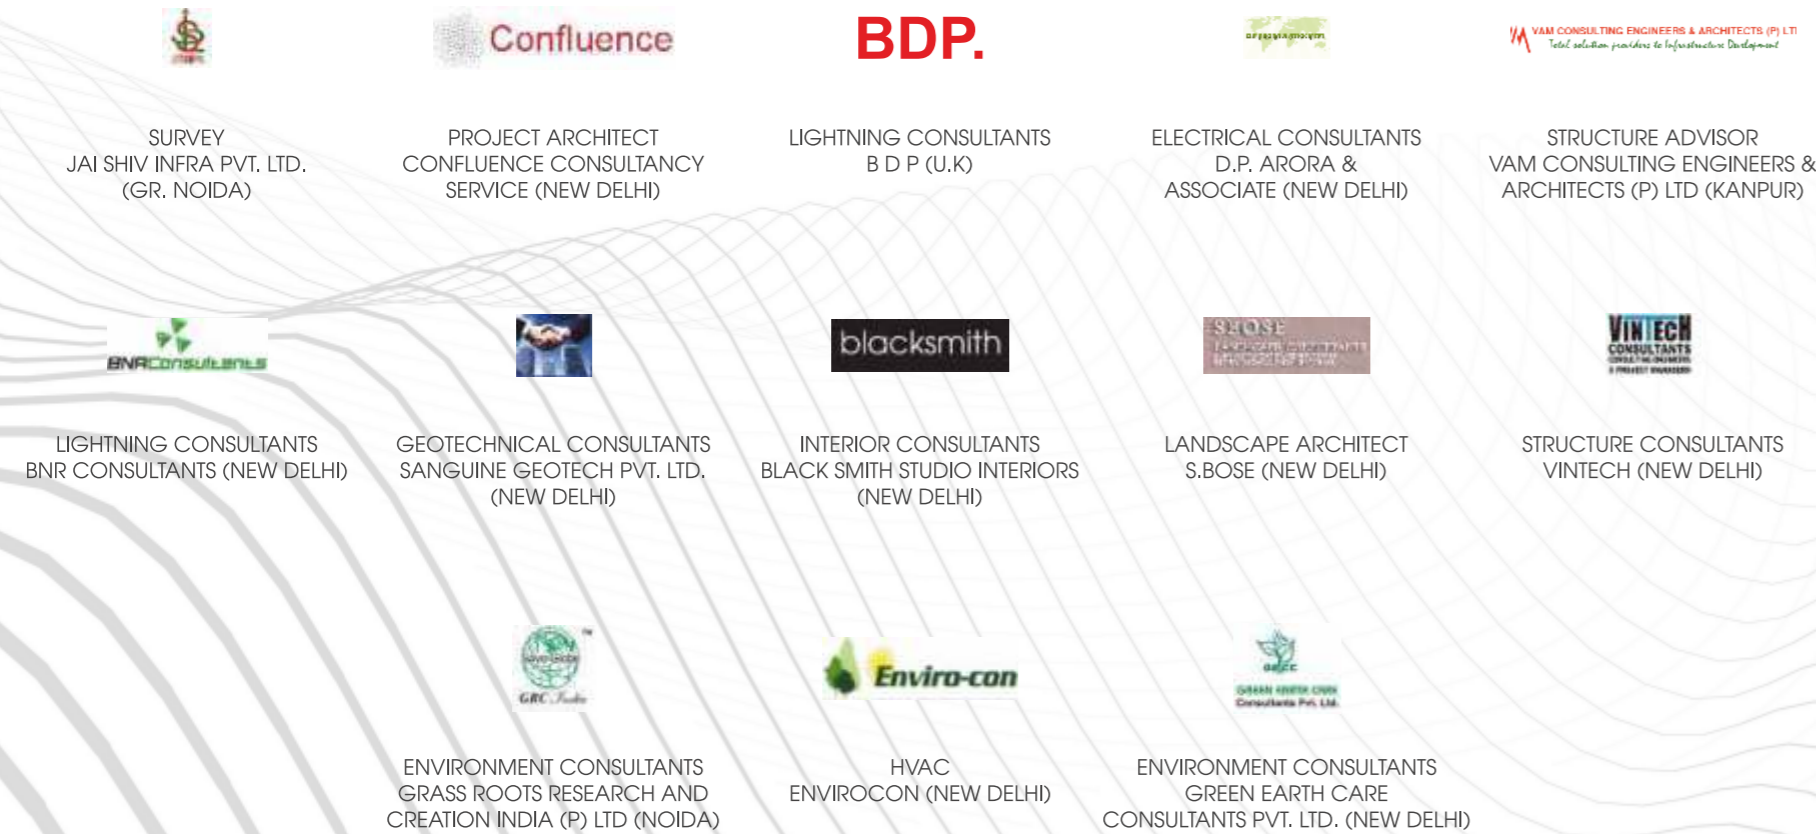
Confluence

BDP.

VAM CONSULTING ENGINEERS & ARCHITECTS (P) LTD
Total solution providers to Infrastructure Development

SURVEY
JAI SHIV INFRA PVT. LTD.
(GR. NOIDA)

PROJECT ARCHITECT
CONFLUENCE CONSULTANCY
SERVICE (NEW DELHI)

LIGHTNING CONSULTANTS
B D P (U.K)

ELECTRICAL CONSULTANTS
D.P. ARORA &
ASSOCIATE (NEW DELHI)

STRUCTURE ADVISOR
VAM CONSULTING ENGINEERS &
ARCHITECTS (P) LTD (KANPUR)

BNRConsultants

blacksmith

S.BOSE

VINTECH
CONSULTANTS

LIGHTNING CONSULTANTS
BNR CONSULTANTS (NEW DELHI)

GEOTECHNICAL CONSULTANTS
SANGUINE GEOTECH PVT. LTD.
(NEW DELHI)

INTERIOR CONSULTANTS
BLACK SMITH STUDIO INTERIORS
(NEW DELHI)

LANDSCAPE ARCHITECT
S.BOSE (NEW DELHI)

STRUCTURE CONSULTANTS
VINTECH (NEW DELHI)

GRC India

Enviro-con

GECC
GREEN EARTH CARE
Consultants Pvt. Ltd.

ENVIRONMENT CONSULTANTS
GRASS ROOTS RESEARCH AND
CREATION INDIA (P) LTD (NOIDA)

HVAC
ENVIROCON (NEW DELHI)

ENVIRONMENT CONSULTANTS
GREEN EARTH CARE
CONSULTANTS PVT. LTD. (NEW DELHI)